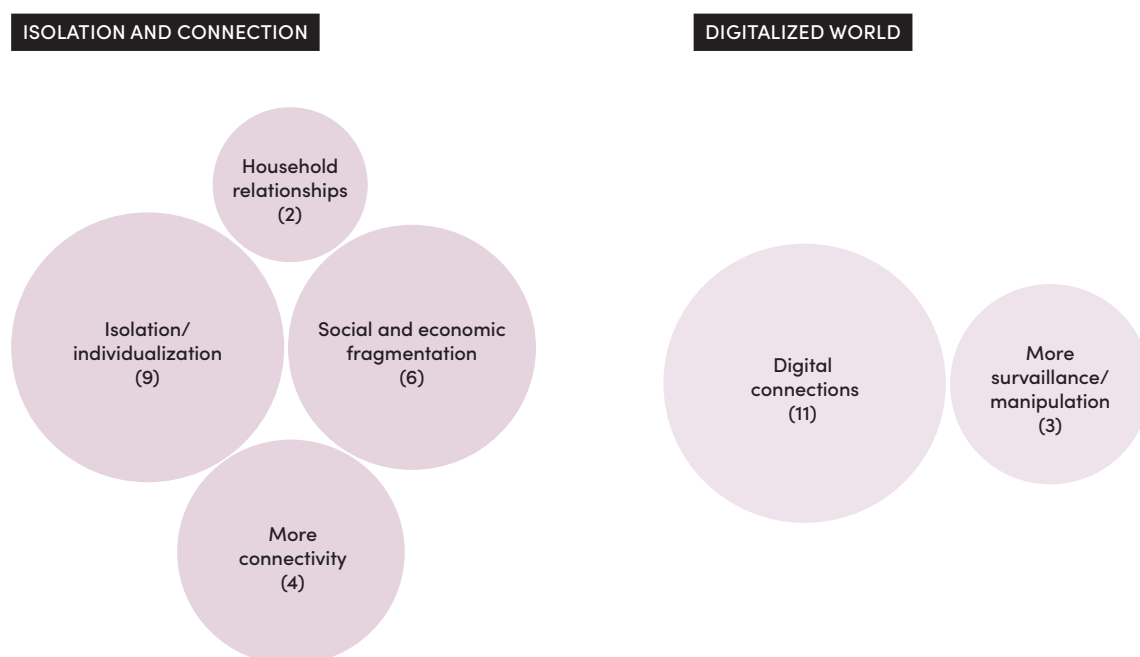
ISOLATION AND CONNECTION

Household relationships (2)

Isolation/ individualization (9)

Social and economic fragmentation (6)

More connectivity (4)

DIGITALIZED WORLD

Digital connections (11)

More survaillance/ manipulation (3)